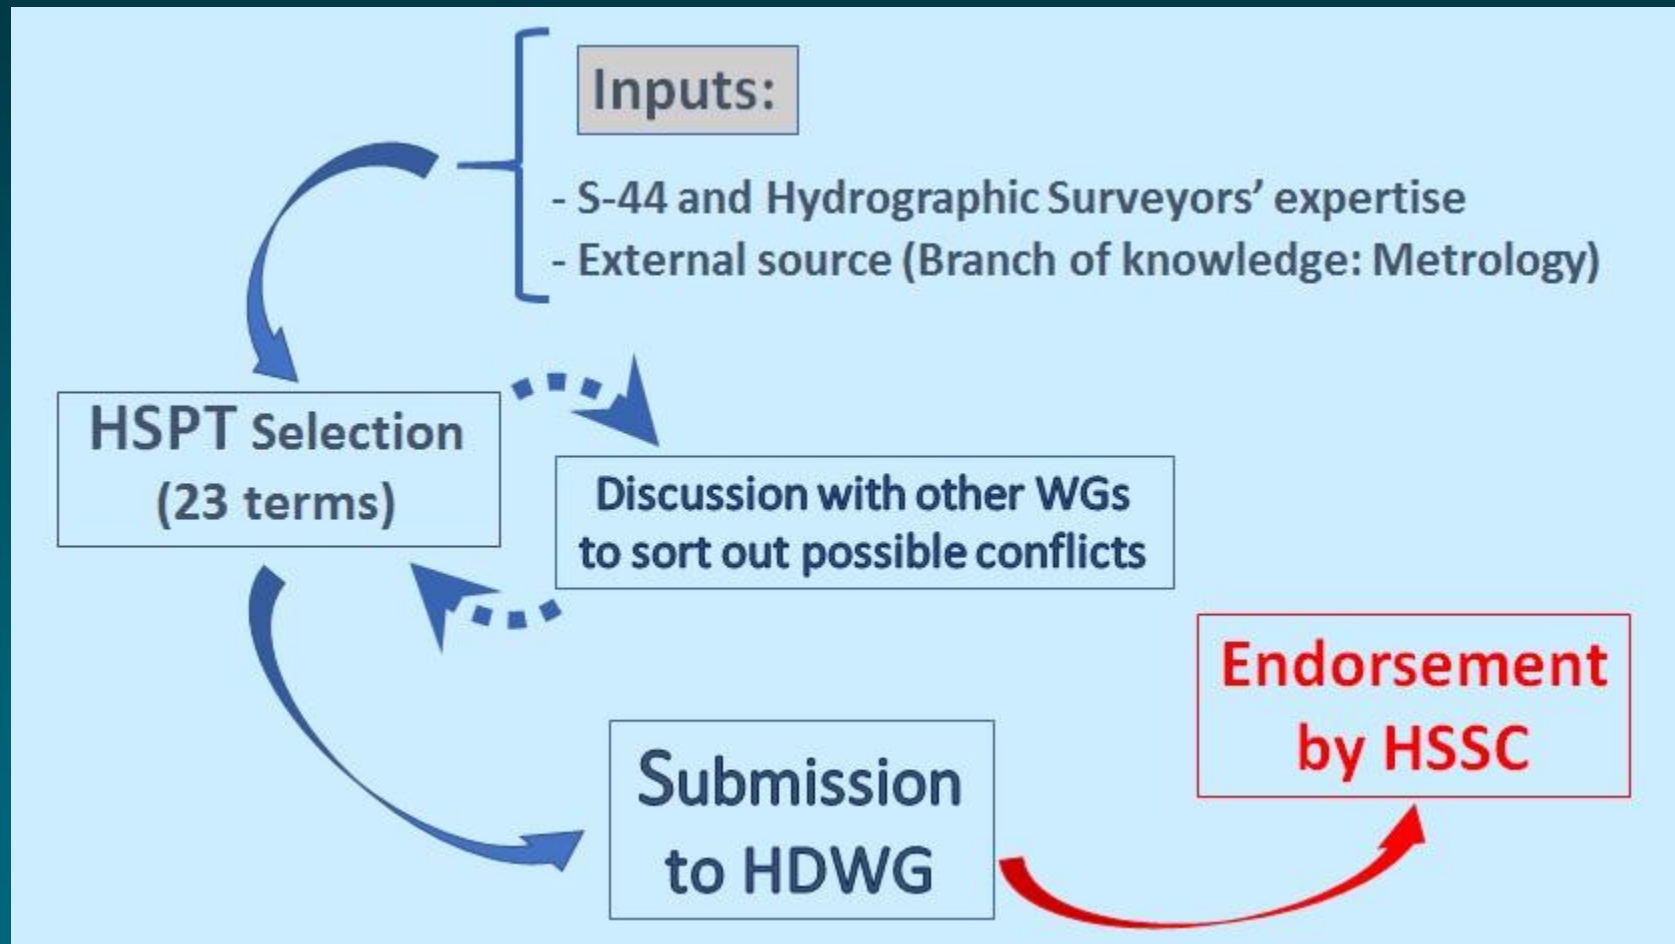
Inputs:

- S-44 and Hydrographic Surveyors' expertise
- External source (Branch of knowledge: Metrology)

HSPT Selection (23 terms)

Discussion with other WGs to sort out possible conflicts

Endorsement by HSSC

Submission to HDWG